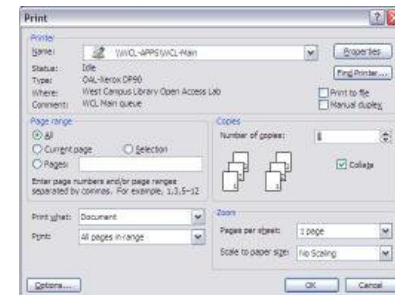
Print

Printer

Name: \\WCL-APPS\WCL-Main

Properties

Status: Idle

Type: OAL-Xerox DP90

Where: West Campus Library Open Access Lab

Comment: WCL Main queue

Find Printer...

Print to file

Manual duplex

Page range

All

Current page

Selection

Pages:

Enter page numbers and/or page ranges separated by commas. For example, 1,3,5–12

Copies

Number of copies: 1

Collate

Print what: Document

Print: All pages in range

Zoom

Pages per sheet: 1 page

Scale to paper size: No Scaling

Options...

OK

Cancel